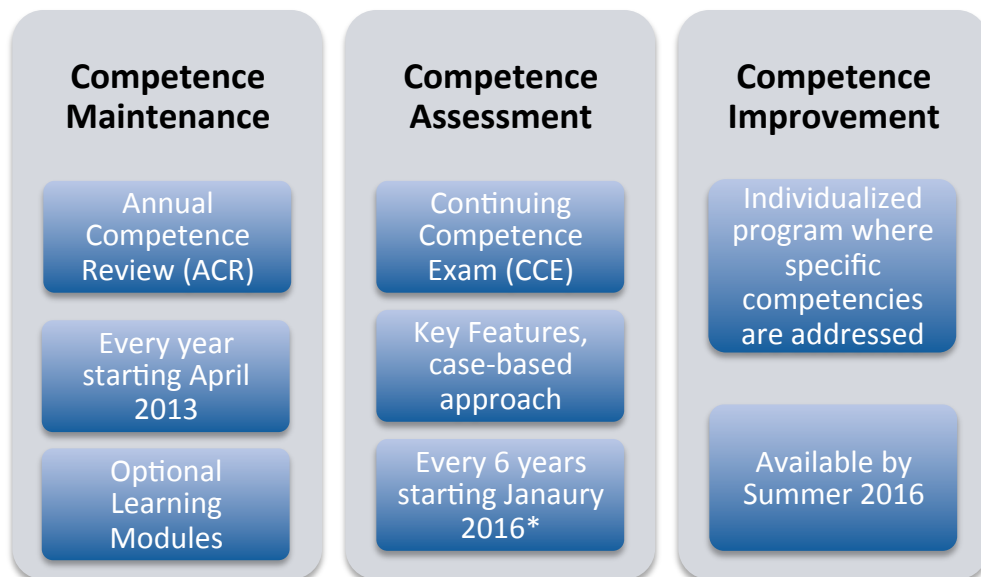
Competence Maintenance

Annual Competence Review (ACR)

Every year starting April 2013

Optional Learning Modules

Competence Assessment

Continuing Competence Exam (CCE)

Key Features, case-based approach

Every 6 years starting Janaury 2016*

Competence Improvement

Individualized program where specific competencies are addressed

Available by Summer 2016